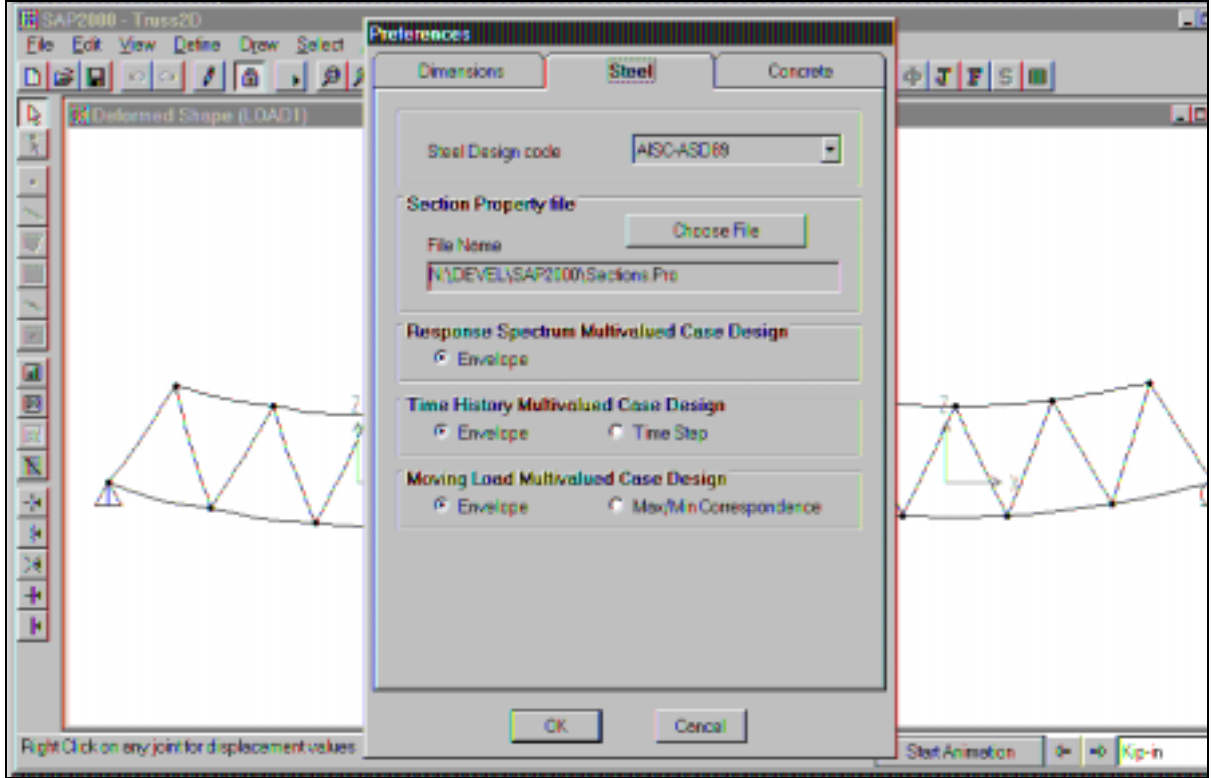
SAP2000 - Truss2D
File Edit View Define Draw Select
Deformed Shape (LOAD1)
Preferences
Dimensions
Steel
Concrete
Steel Design code
AISC-ASD89
Section Property file
File Name
Choose File
N:\DEVEL\SAP2000\Sections.Pro
Response Spectrum Multivalued Case Design
Envelope
Time History Multivalued Case Design
Envelope
Time Step
Moving Load Multivalued Case Design
Envelope
Max/Min Correspondence
OK
Cancel
Right Click on any joint for displacement values
Start Animation
Kip-in